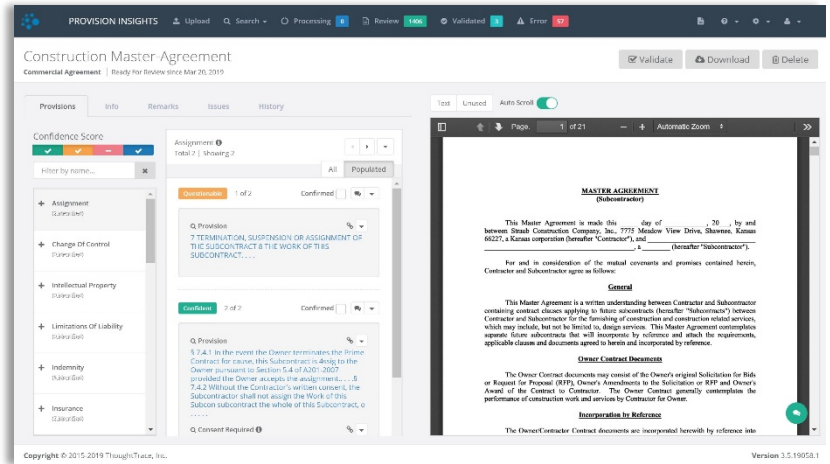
PROVISION INSIGHTS Upload Search Processing 6 Review 1406 Validated 3 Error 57

Construction Master Agreement

Commercial Agreement | Ready For Review since Mar 20, 2019

Validate Download Delete

Provisions Info Remarks Issues History

Confidence Score

Filter by name...

+ Assignment (Subcontract)

+ Change Of Control (Subcontract)

+ Intellectual Property (Subcontract)

+ Limitations Of Liability (Subcontract)

+ Indemnity (Subcontract)

+ Insurance (Subcontract)

Assignment
Total 2 | Showing 2

All Populated

Questionable 1 of 2 Confirmed

Provision

7 TERMINATION, SUSPENSION OR ASSIGNMENT OF THE SUBCONTRACT 8 THE WORK OF THIS SUBCONTRACT. . . .

Confident 2 of 2 Confirmed

Provision

§ 7.4.1 In the event the Owner terminates the Prime Contract for cause, this Subcontract is assig to the Owner pursuant to Section 5.4 of A201-2007 provided the Owner accepts the assignment. . . . § 7.4.2 Without the Contractor's written consent, the Subcontractor shall not assign the Work of this Subcon subcontract the whole of this Subcontract, o . . . .

Consent Required

Text Unused Auto Scroll

Page 1 of 21 Automatic Zoom

MASTER AGREEMENT
(Subcontractor)

This Master Agreement is made this ______ day of ____________, 20__, by and between Straub Construction Company, Inc., 7775 Meadow View Drive, Shawnee, Kansas 66227, a Kansas corporation (hereafter "Contractor"), and ____________________ ____________________, a __________ (hereafter "Subcontractor").

For and in consideration of the mutual covenants and promises contained herein, Contractor and Subcontractor agree as follows:

General

This Master Agreement is a written understanding between Contractor and Subcontractor containing contract clauses applying to future subcontracts (hereafter "Subcontracts") between Contractor and Subcontractor for the furnishing of construction and construction related services, which may include, but not be limited to, design services. This Master Agreement contemplates separate future subcontracts that will incorporate by reference and attach the requirements, applicable clauses and documents agreed to herein and incorporated by reference.

Owner Contract Documents

The Owner Contract documents may consist of the Owner's original Solicitation for Bids or Request for Proposal (RFP), Owner's Amendments to the Solicitation or RFP and Owner's Award of the Contract to Contractor. The Owner Contract generally contemplates the performance of construction work and services by Contractor for Owner.

Incorporation by Reference

The Owner/Contractor Contract documents are incorporated herewith by reference into

Copyright © 2015-2019 ThoughtTrace, Inc.

Version 3.5.19058.1